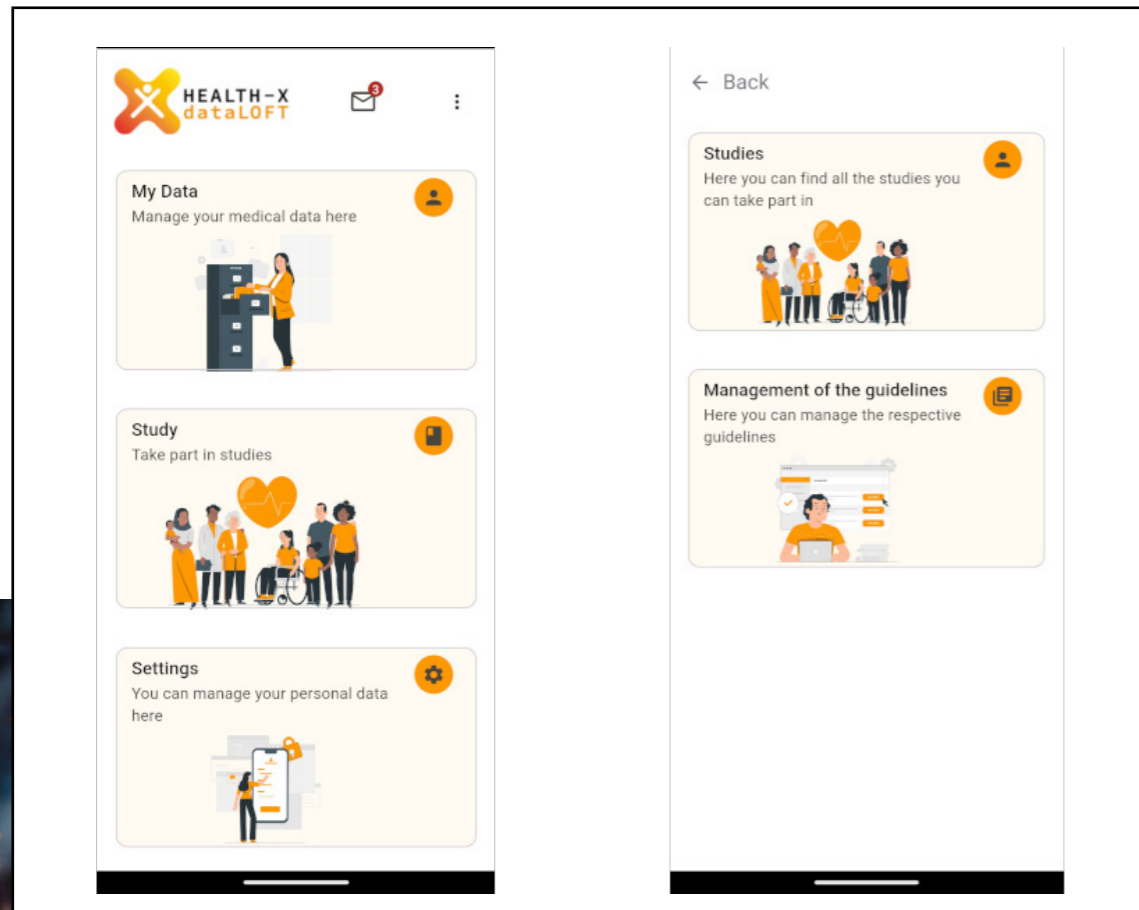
HEALTH-X dataLOFT

3

My Data
Manage your medical data here

Study
Take part in studies

Settings
You can manage your personal data here

← Back

Studies
Here you can find all the studies you can take part in

Management of the guidelines
Here you can manage the respective guidelines